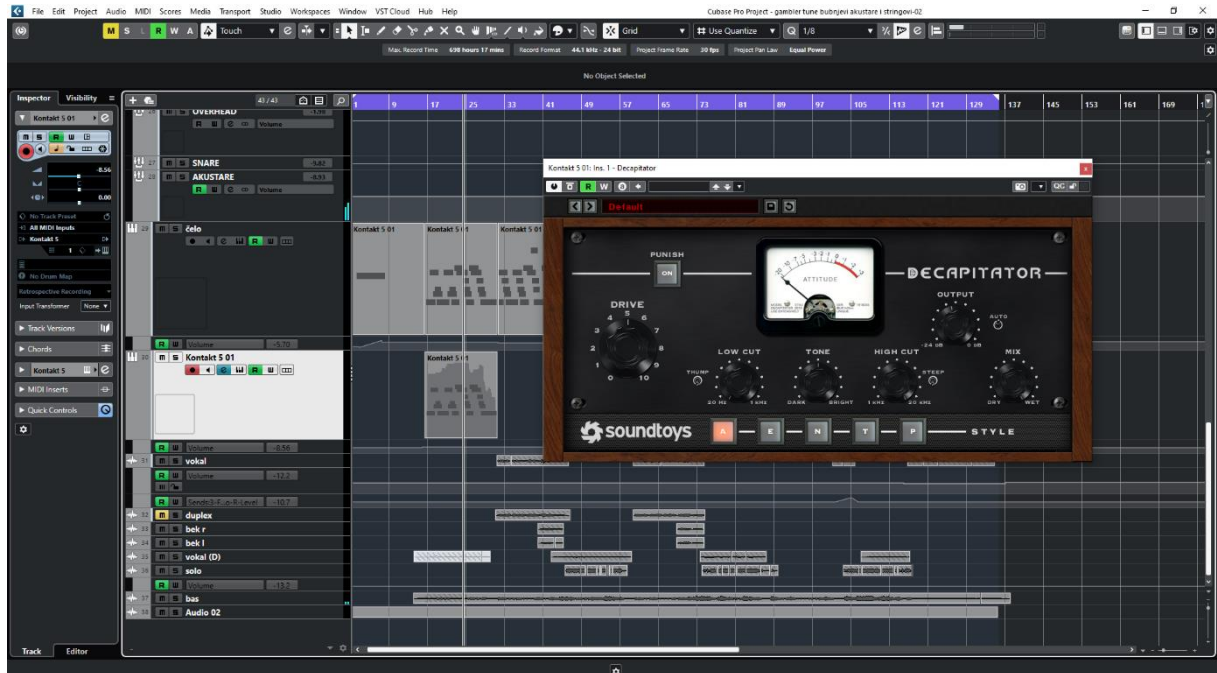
File Edit Project Audio MIDI Scores Media Transport Studio Workspaces Window VST Cloud Hub Help

Cubase Pro Project - gambler tune bubnjevi akustare i stringovi-02

M S L R W A Touch

Grid

Use Quantize

1/8

Max. Record Time 698 hours 17 mins Record Format 44.1 kHz - 24 bit Project Frame Rate 30 fps Project Pan Law Equal Power

No Object Selected

Inspector Visibility

Kontakt 5 01

-8.56

0.00

No Track Preset

All MIDI Inputs

Kontakt 5

1

No Drum Map

Retrospective Recording

Input Transformer None

Track Versions

Chords

Kontakt 5

MIDI Inserts

Quick Controls

Track Editor

43 / 43

OVERHEAD

Volume

27 SNARE -9.82

28 AKUSTARE -8.53

Volume

29 čelo

Volume -5.70

30 Kontakt 5 01

Volume -8.56

31 vokal

Volume -12.2

Sends 3-F...o-R-Level -10.7

32 duplex

33 bek r

34 bek l

35 vokal (D)

36 solo

Volume -13.2

37 bas

38 Audio 02

9 17 25 33 41 49 57 65 73 81 89 97 105 113 121 129 137 145 153 161 169

Kontakt 5 01 Kontakt 5 01 Kontakt 5 01

Kontakt 5 01

Kontakt 5 01: Ins. 1 - Decapitator

Default

PUNISH

ON

ATTITUDE

DECAPITATOR

OUTPUT

DRIVE

AUTO

-24 dB 0 dB

LOW CUT TONE HIGH CUT MIX

THUMP STEEP

20 Hz 1 kHz DARK BRIGHT 1 kHz 20 kHz DRY WET

soundtoys

A E N T P STYLE